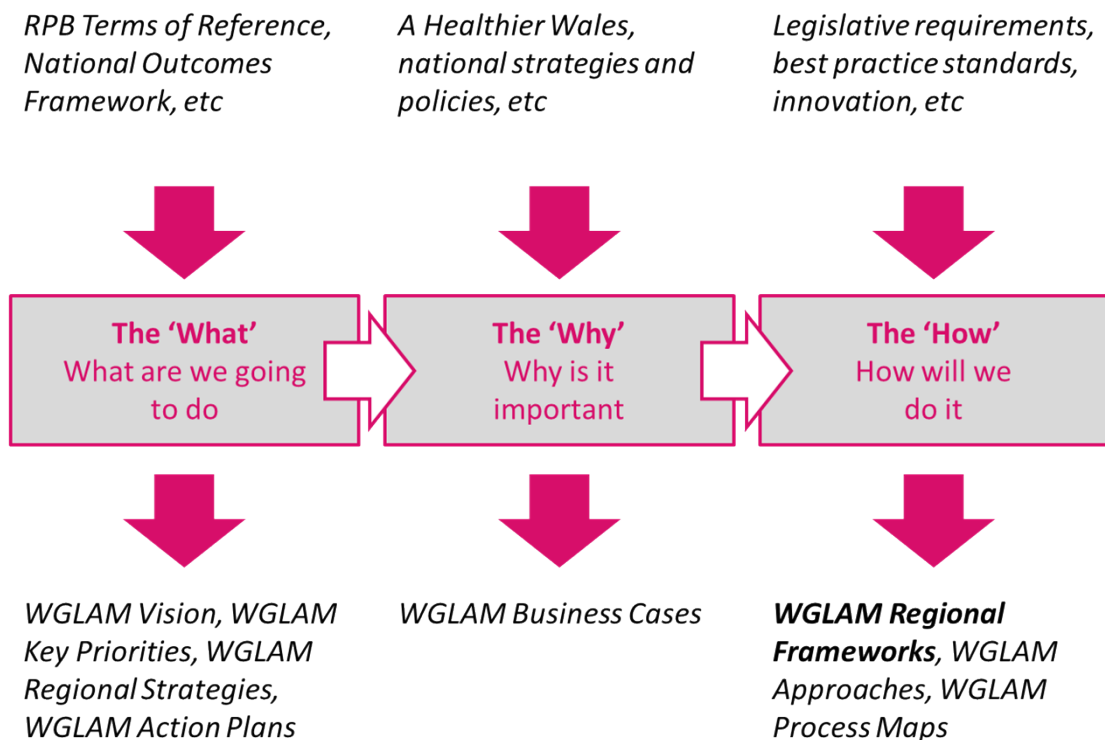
RPB Terms of Reference, National Outcomes Framework, etc

A Healthier Wales, national strategies and policies, etc

Legislative requirements, best practice standards, innovation, etc

The 'What'
What are we going to do

The 'Why'
Why is it important

The 'How'
How will we do it

WGLAM Vision, WGLAM Key Priorities, WGLAM Regional Strategies, WGLAM Action Plans

WGLAM Business Cases

**WGLAM Regional Frameworks**, WGLAM Approaches, WGLAM Process Maps